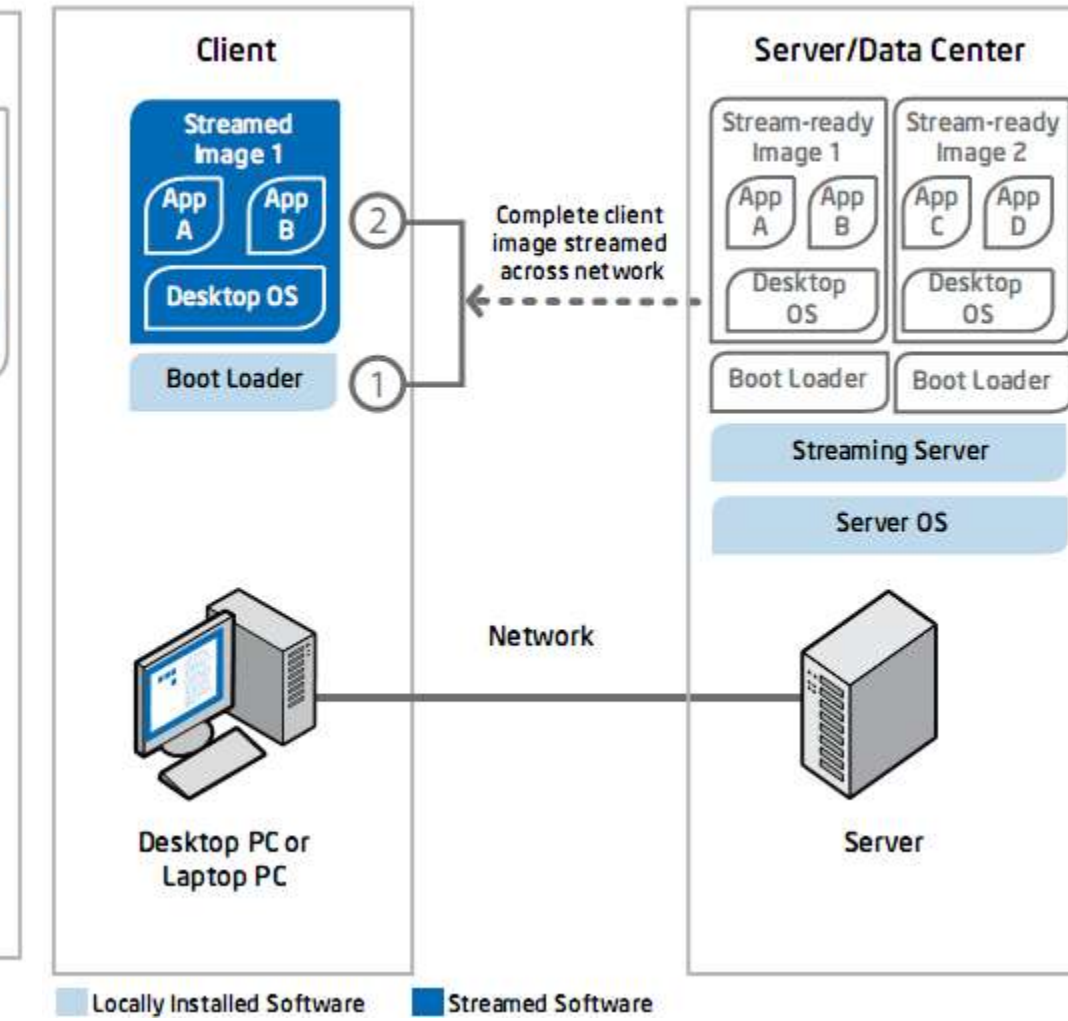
Client

Streamed Image 1

App A

App B

Desktop OS

Boot Loader

2

1

Complete client image streamed across network

Server/Data Center

Stream-ready Image 1

App A

App B

Desktop OS

Stream-ready Image 2

App C

App D

Desktop OS

Boot Loader

Boot Loader

Streaming Server

Server OS

Network

Desktop PC or Laptop PC

Server

Locally Installed Software

Streamed Software